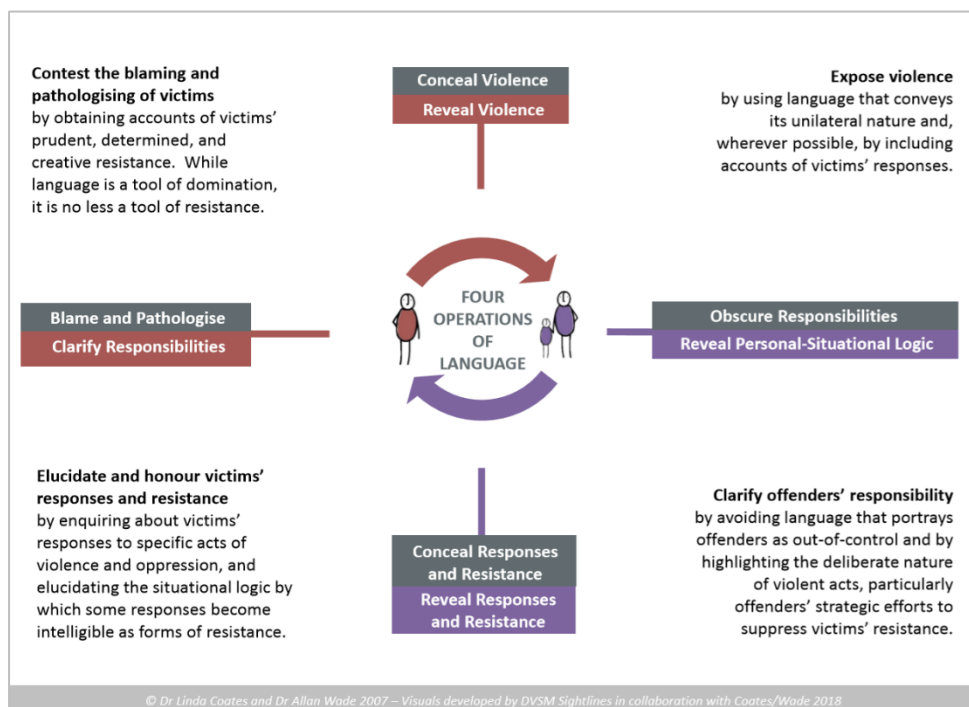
**Contest the blaming and pathologising of victims** by obtaining accounts of victims' prudent, determined, and creative resistance. While language is a tool of domination, it is no less a tool of resistance.

Conceal Violence
Reveal Violence

**Expose violence** by using language that conveys its unilateral nature and, wherever possible, by including accounts of victims' responses.

Blame and Pathologise
Clarify Responsibilities

FOUR OPERATIONS OF LANGUAGE

Obscure Responsibilities
Reveal Personal-Situational Logic

**Elucidate and honour victims' responses and resistance** by enquiring about victims' responses to specific acts of violence and oppression, and elucidating the situational logic by which some responses become intelligible as forms of resistance.

Conceal Responses and Resistance
Reveal Responses and Resistance

**Clarify offenders' responsibility** by avoiding language that portrays offenders as out-of-control and by highlighting the deliberate nature of violent acts, particularly offenders' strategic efforts to suppress victims' resistance.

© Dr Linda Coates and Dr Allan Wade 2007 – Visuals developed by DVSM Sightlines in collaboration with Coates/Wade 2018